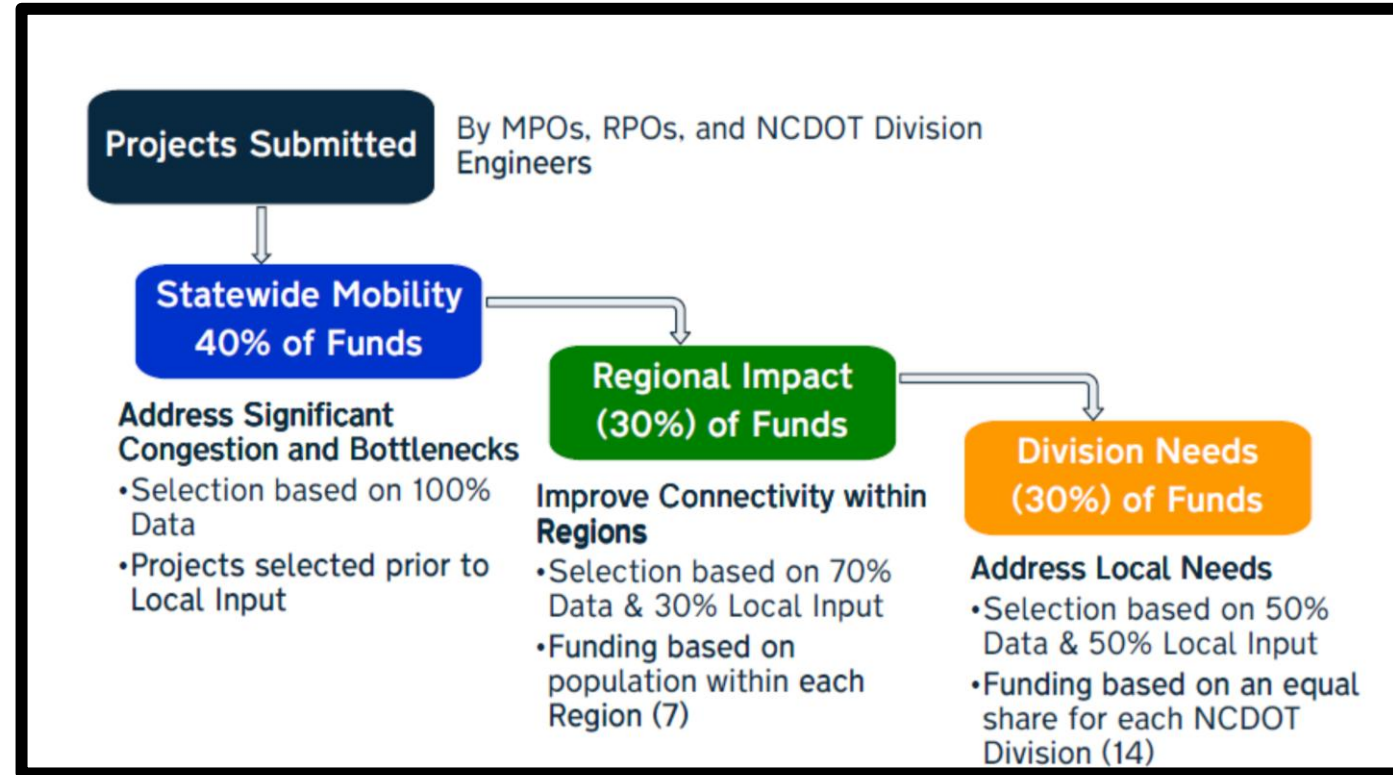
Projects Submitted

By MPOs, RPOs, and NCDOT Division Engineers

Statewide Mobility 40% of Funds

Address Significant Congestion and Bottlenecks
•Selection based on 100% Data
•Projects selected prior to Local Input

Regional Impact (30%) of Funds

Improve Connectivity within Regions
•Selection based on 70% Data & 30% Local Input
•Funding based on population within each Region (7)

Division Needs (30%) of Funds

Address Local Needs
•Selection based on 50% Data & 50% Local Input
•Funding based on an equal share for each NCDOT Division (14)